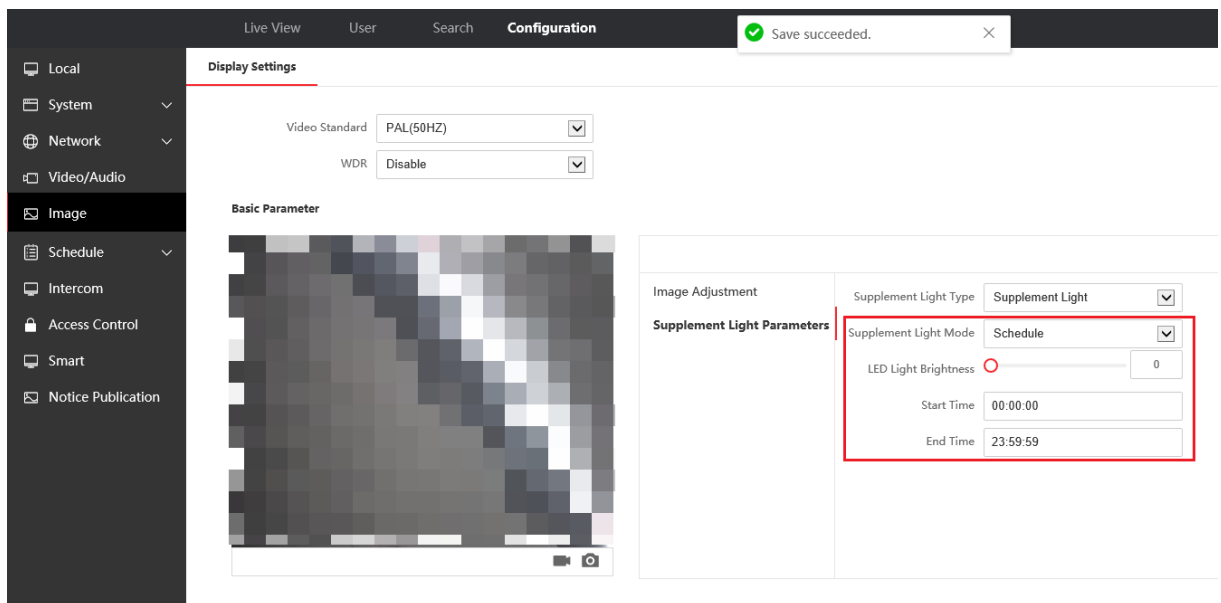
Live View User Search Configuration

Save succeeded.

Local
System
Network
Video/Audio
Image
Schedule
Intercom
Access Control
Smart
Notice Publication

Display Settings

Video Standard PAL(50HZ)
WDR Disable

Basic Parameter

Image Adjustment
Supplement Light Parameters

Supplement Light Type Supplement Light
Supplement Light Mode Schedule
LED Light Brightness 0
Start Time 00:00:00
End Time 23:59:59